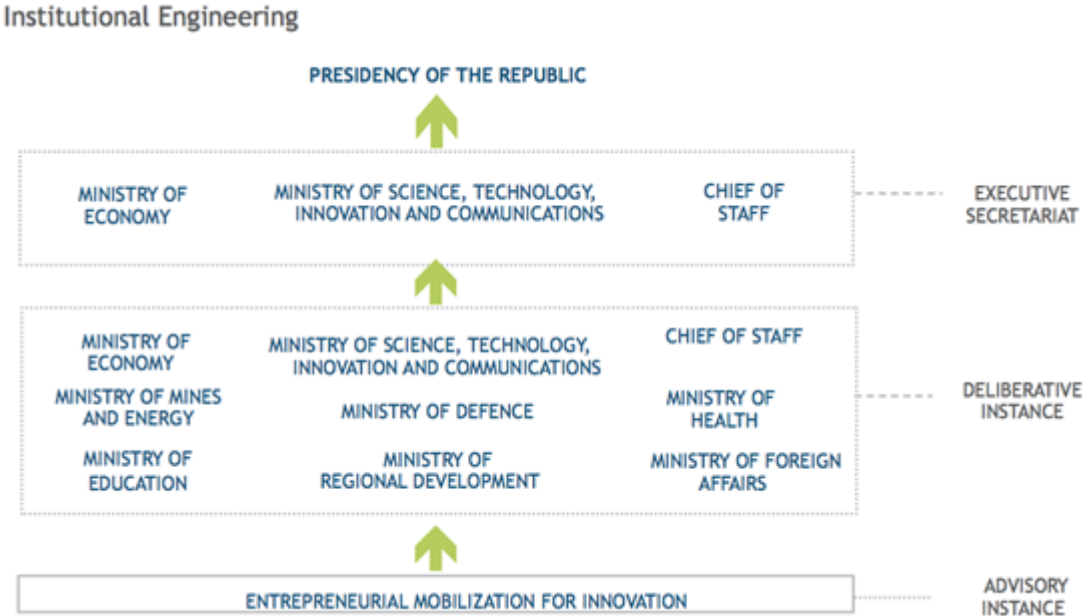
Institutional Engineering

PRESIDENCY OF THE REPUBLIC

MINISTRY OF ECONOMY

MINISTRY OF SCIENCE, TECHNOLOGY, INNOVATION AND COMMUNICATIONS

CHIEF OF STAFF

EXECUTIVE SECRETARIAT

MINISTRY OF ECONOMY

MINISTRY OF SCIENCE, TECHNOLOGY, INNOVATION AND COMMUNICATIONS

CHIEF OF STAFF

MINISTRY OF MINES AND ENERGY

MINISTRY OF DEFENCE

MINISTRY OF HEALTH

MINISTRY OF EDUCATION

MINISTRY OF REGIONAL DEVELOPMENT

MINISTRY OF FOREIGN AFFAIRS

DELIBERATIVE INSTANCE

ENTREPRENEURIAL MOBILIZATION FOR INNOVATION

ADVISORY INSTANCE